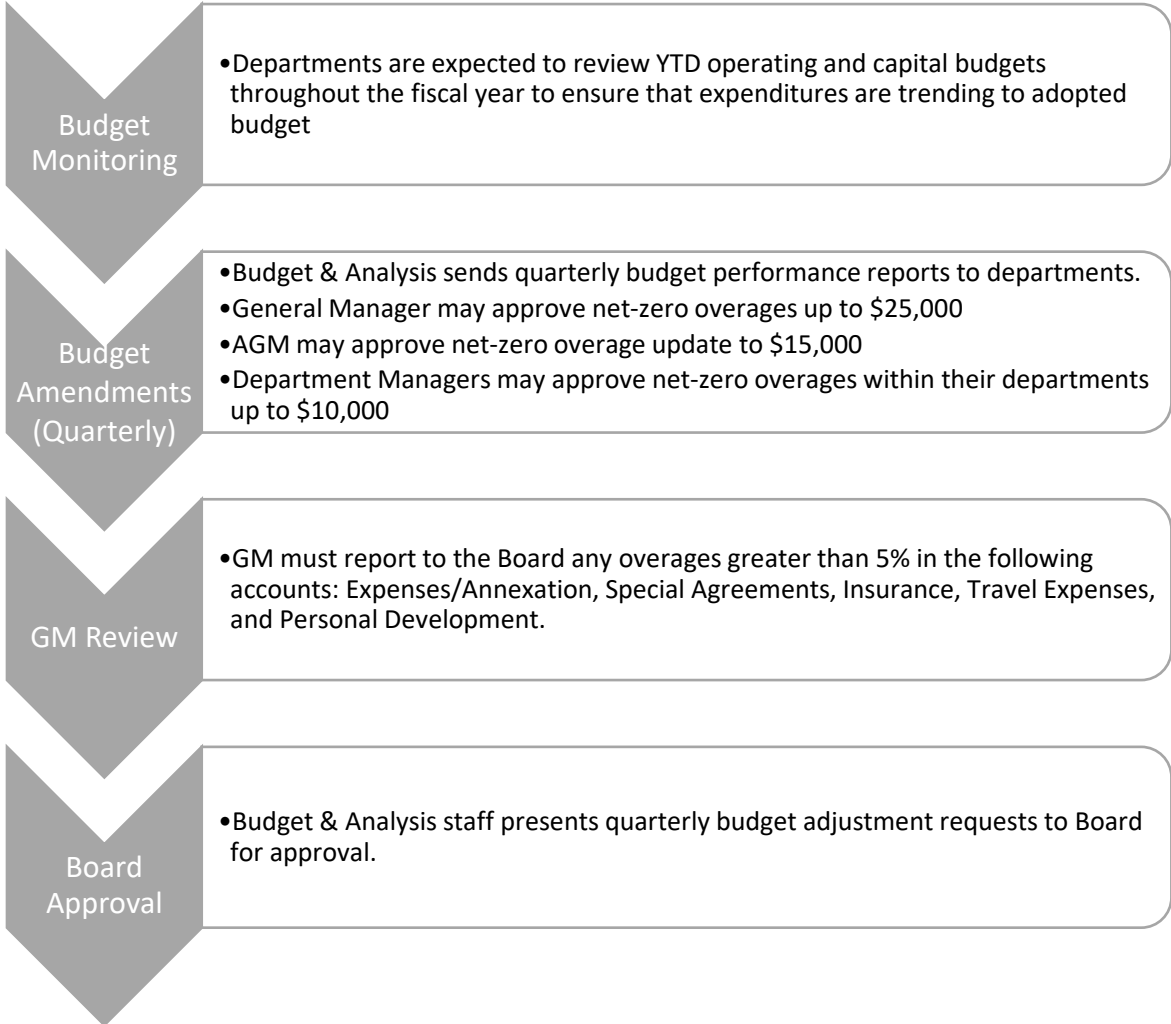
Budget Monitoring

•Departments are expected to review YTD operating and capital budgets throughout the fiscal year to ensure that expenditures are trending to adopted budget

Budget Amendments (Quarterly)

•Budget & Analysis sends quarterly budget performance reports to departments.
•General Manager may approve net-zero overages up to \$25,000
•AGM may approve net-zero overage update to \$15,000
•Department Managers may approve net-zero overages within their departments up to \$10,000

GM Review

•GM must report to the Board any overages greater than 5% in the following accounts: Expenses/Annexation, Special Agreements, Insurance, Travel Expenses, and Personal Development.

Board Approval

•Budget & Analysis staff presents quarterly budget adjustment requests to Board for approval.